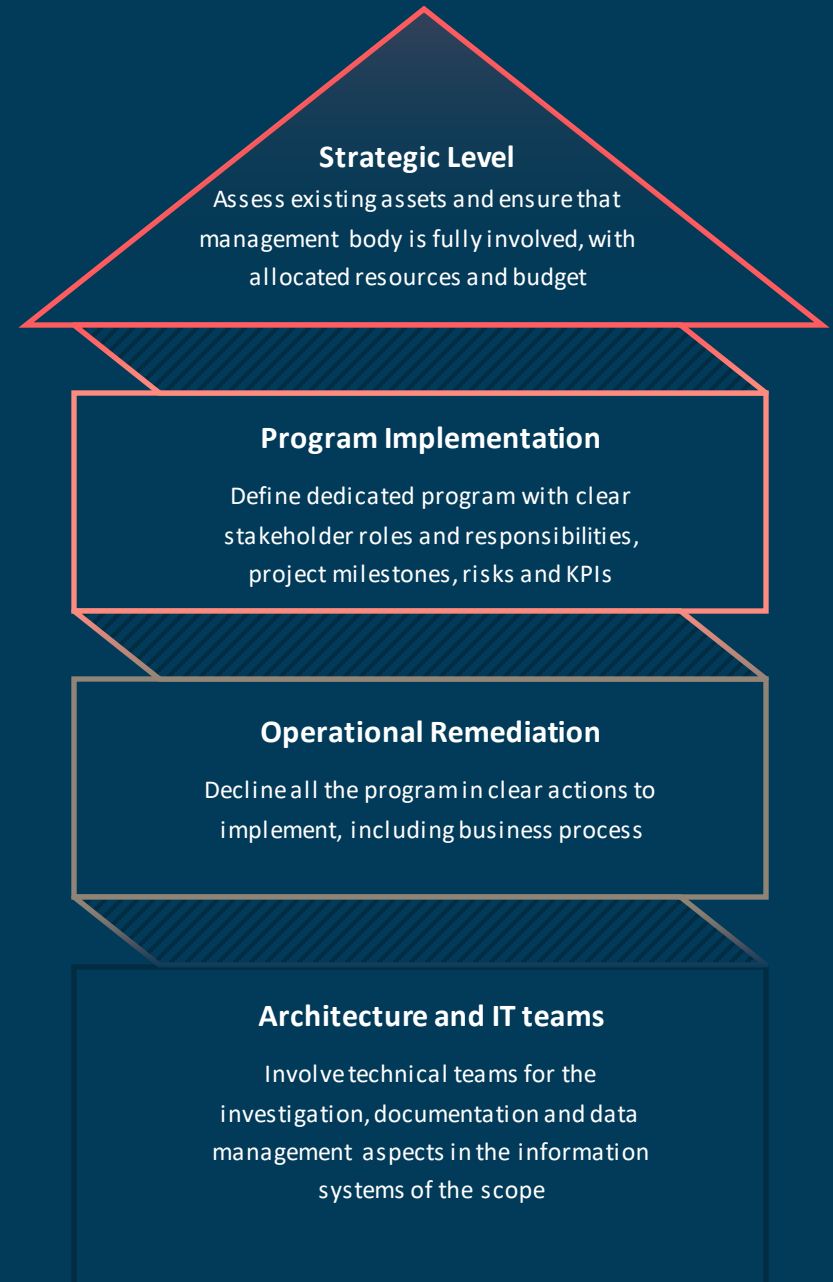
Strategic Level
Assess existing assets and ensure that management body is fully involved, with allocated resources and budget

Program Implementation
Define dedicated program with clear stakeholder roles and responsibilities, project milestones, risks and KPIs

Operational Remediation
Decline all the program in clear actions to implement, including business process

Architecture and IT teams
Involve technical teams for the investigation, documentation and data management aspects in the information systems of the scope